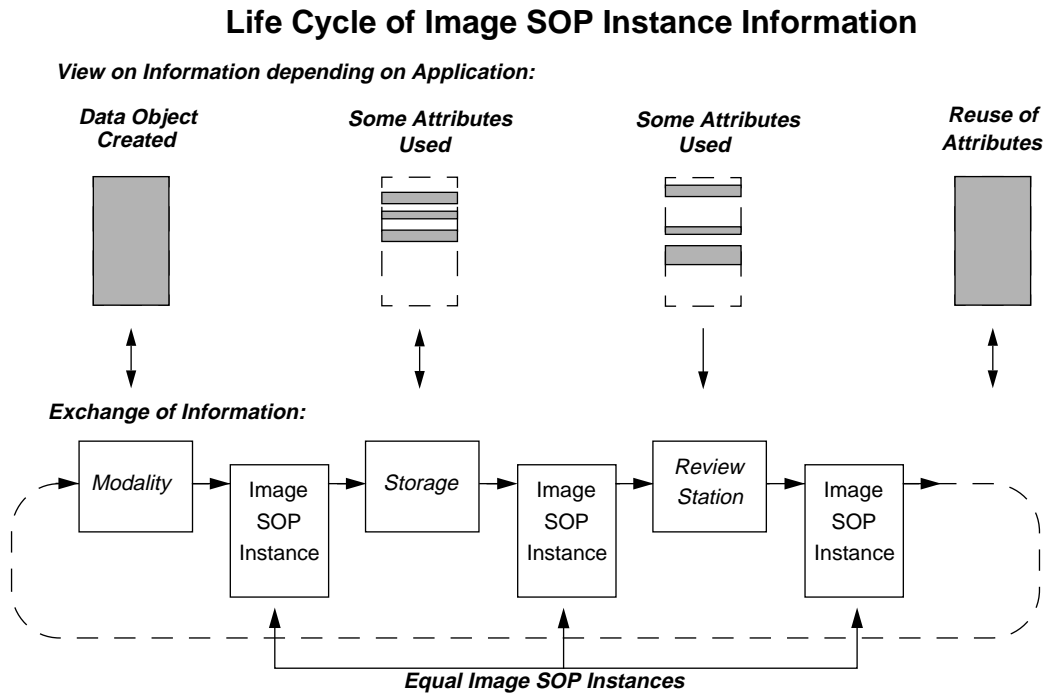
Life Cycle of Image SOP Instance Information

View on Information depending on Application:

Data Object Created

Some Attributes Used

Some Attributes Used

Reuse of Attributes

Exchange of Information:

Modality

Image SOP Instance

Storage

Image SOP Instance

Review Station

Image SOP Instance

Equal Image SOP Instances